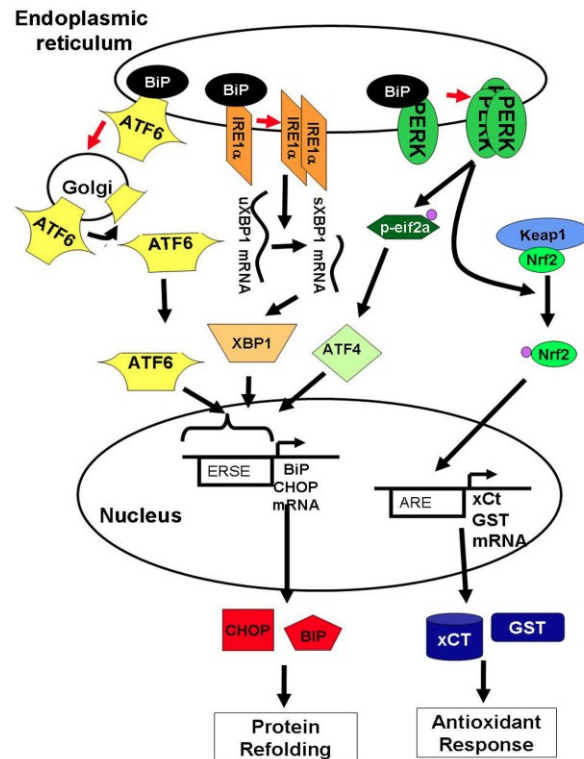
Endoplasmic reticulum

BiP
ATF6
BiP
IRE1α
IRE1α
IRE1α
BiP
PERK
PERK
PERK

Golgi
ATF6
ATF6
uXBP1 mRNA
sXBP1 mRNA
p-eif2a
Keap1
Nrf2

ATF6
XBP1
ATF4
Nrf2

ERSE
BiP
CHOP
mRNA
Nucleus
ARE
xCt
GST
mRNA

CHOP
BIP
xCT
GST

Protein Refolding
Antioxidant Response